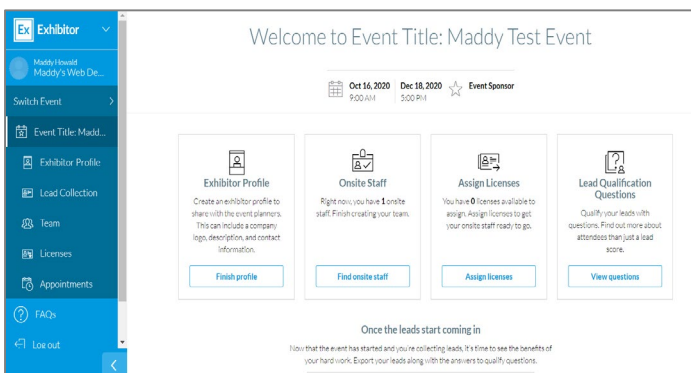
Ex Exhibitor

Maddy Howald
Maddy's Web De...

Switch Event

Event Title: Madd...

Exhibitor Profile

Lead Collection

Team

Licenses

Appointments

FAQs

Log out

Welcome to Event Title: Maddy Test Event

Oct 16, 2020 9:00 AM | Dec 18, 2020 5:00 PM

Event Sponsor

Exhibitor Profile

Create an exhibitor profile to share with the event planners. This can include a company logo, description, and contact information.

Finish profile

Onsite Staff

Right now, you have 1 onsite staff. Finish creating your team.

Find onsite staff

Assign Licenses

You have 0 licenses available to assign. Assign licenses to get your onsite staff ready to go.

Assign licenses

Lead Qualification Questions

Qualify your leads with questions. Find out more about attendees than just a lead score.

View questions

Once the leads start coming in

Now that the event has started and you're collecting leads, it's time to see the benefits of your hard work. Export your leads along with the answers to qualify questions.